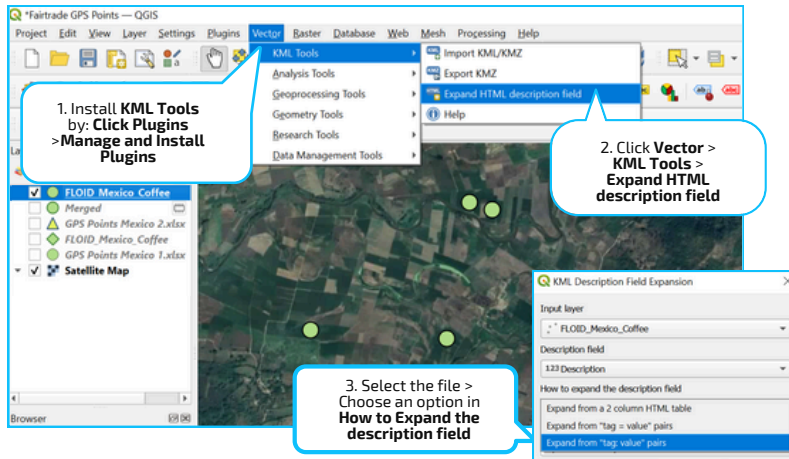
*Fairtrade GPS Points — QGIS

Project Edit View Layer Settings Plugins Vector Raster Database Web Mesh Processing Help

KML Tools
Analysis Tools
Geoprocessing Tools
Geometry Tools
Research Tools
Data Management Tools

Import KML/KMZ
Export KMZ
Expand HTML description field
Help

1. Install **KML Tools** by: **Click Plugins** >**Manage and Install Plugins**

2. Click **Vector** > **KML Tools** > **Expand HTML description field**

La

FLOID Mexico Coffee
Merged
GPS Points Mexico 2.xlsx
FLOID_Mexico_Coffee
GPS Points Mexico 1.xlsx
Satellite Map

Browser

KML Description Field Expansion

Input layer
FLOID_Mexico_Coffee
Description field
123 Description
How to expand the description field
Expand from a 2 column HTML table
Expand from "tag = value" pairs
Expand from "tag: value" pairs

3. Select the file > Choose an option in **How to Expand the description field**